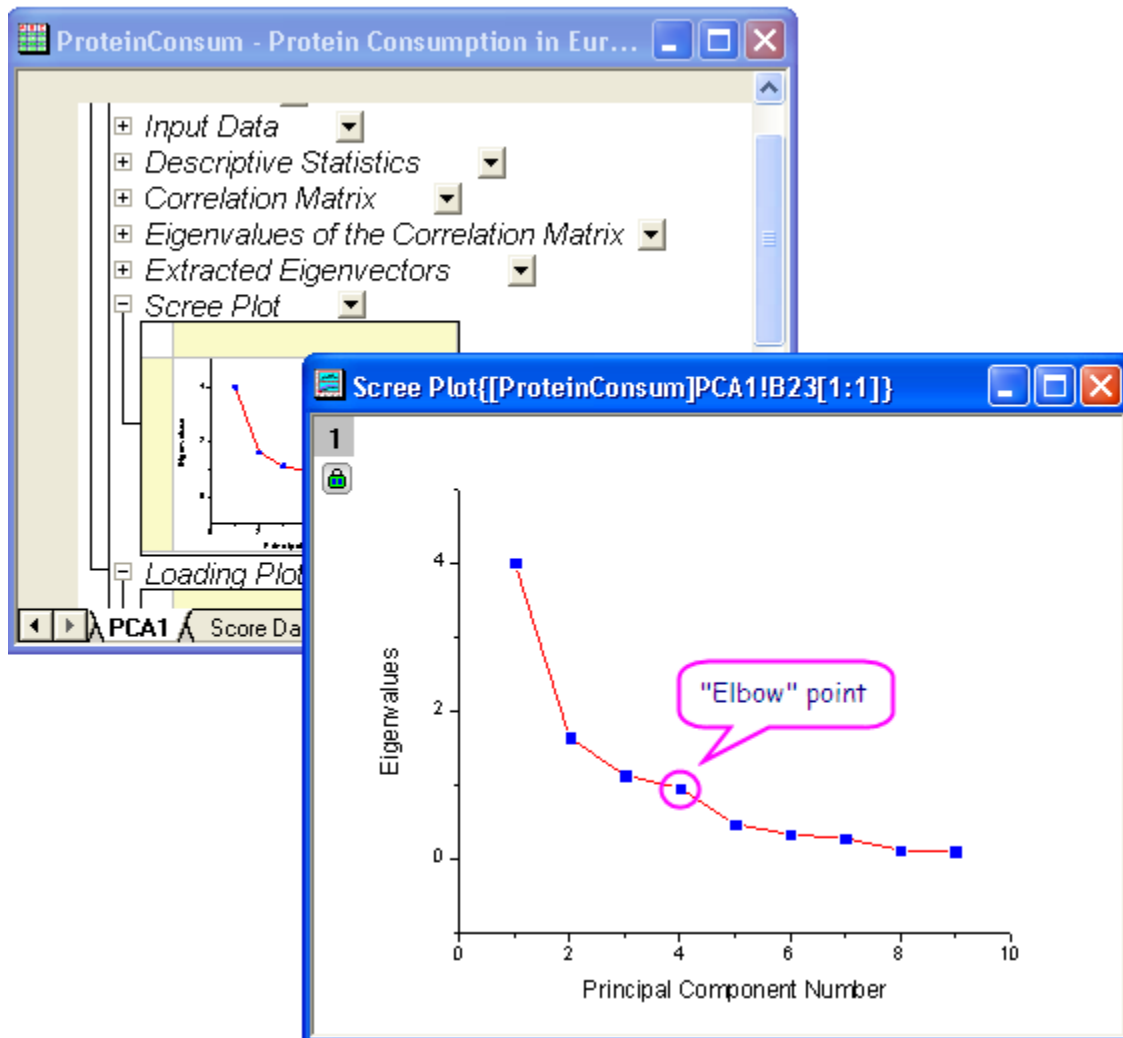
ProteinConsum - Protein Consumption in Eur...

Input Data
Descriptive Statistics
Correlation Matrix
Eigenvalues of the Correlation Matrix
Extracted Eigenvectors
Scree Plot

Loading Plot

PCA1
Score Da

Scree Plot{[ProteinConsum]PCA1!B23[1:1]}

1

4
2
0
Eigenvalues

"Elbow" point

0
2
4
6
8
10
Principal Component Number